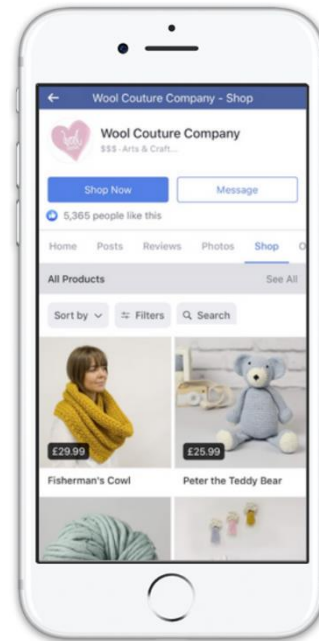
← Wool Couture Company - Shop

Wool Couture Company
$$$ · Arts & Craft...

Shop Now
Message

5,365 people like this

Home Posts Reviews Photos Shop O

All Products
See All

Sort by
Filters
Search

£29.99
Fisherman's Cowl

£25.99
Peter the Teddy Bear